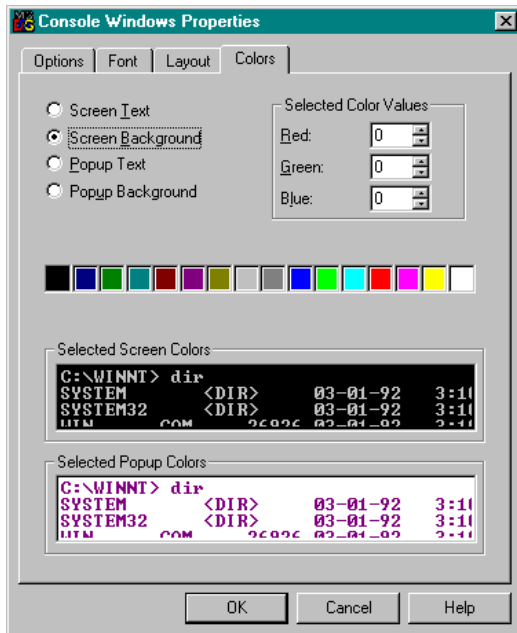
Console Windows Properties

Options | Font | Layout | Colors

Screen Text
Screen Background
Popup Text
Popup Background

Selected Color Values
Red: 0
Green: 0
Blue: 0

Selected Screen Colors
C:\WINNT> dir
SYSTEM <DIR> 03-01-92 3:1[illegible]
SYSTEM32 <DIR> 03-01-92 3:1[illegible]
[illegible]

Selected Popup Colors
C:\WINNT> dir
SYSTEM <DIR> 03-01-92 3:1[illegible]
SYSTEM32 <DIR> 03-01-92 3:1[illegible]
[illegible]

OK | Cancel | Help